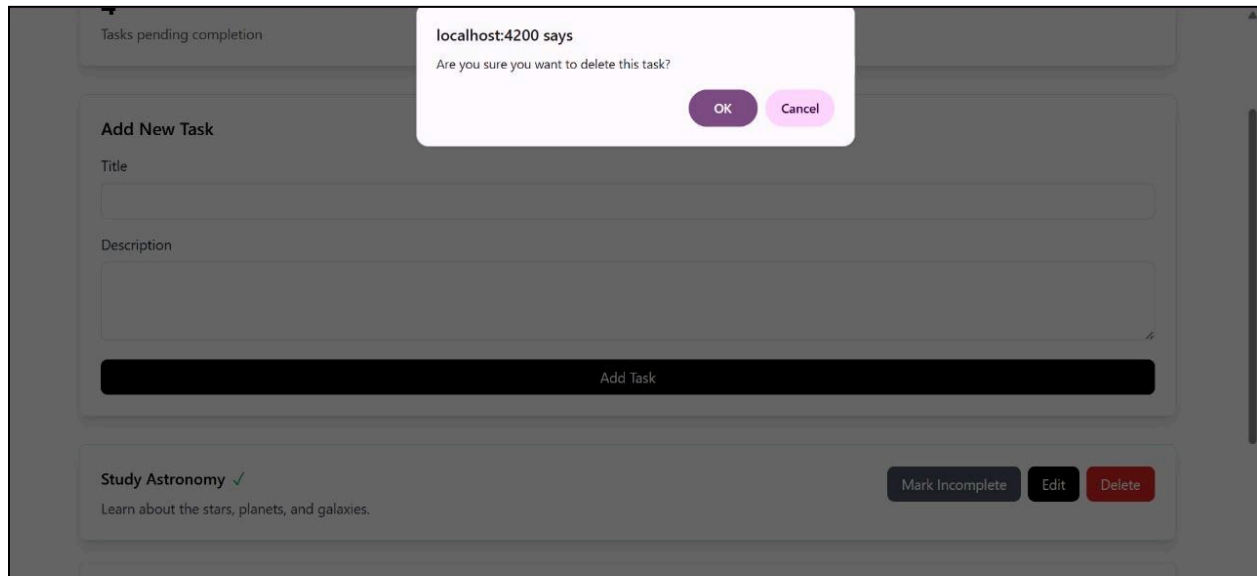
4
Tasks pending completion

localhost:4200 says
Are you sure you want to delete this task?
OK Cancel

Add New Task
Title

Description

Add Task

Study Astronomy ✓
Learn about the stars, planets, and galaxies.
Mark Incomplete Edit Delete